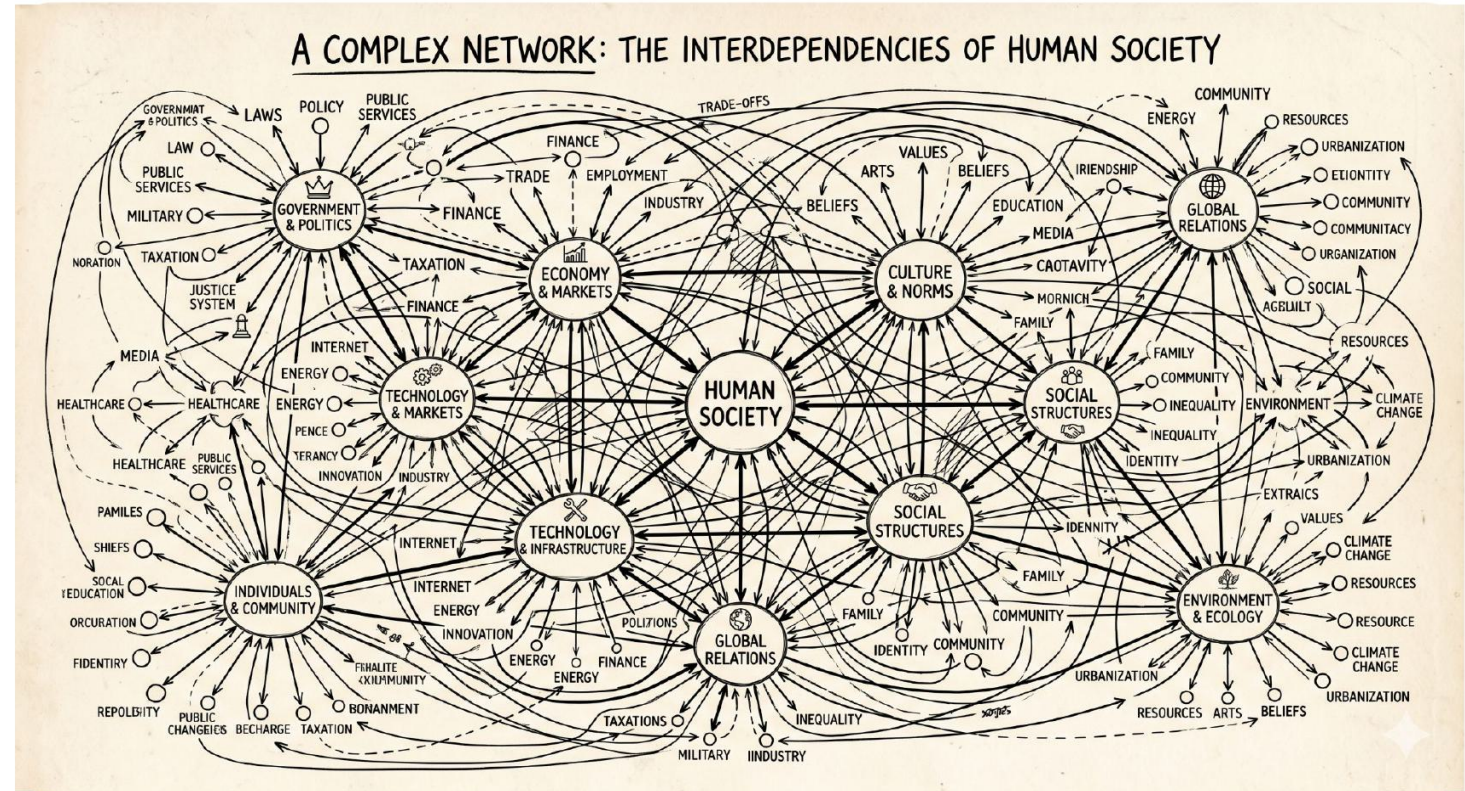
A COMPLEX NETWORK: THE INTERDEPENDENCIES OF HUMAN SOCIETY

GOVERNMIAT & POLITICS
LAWS
POLICY
PUBLIC SERVICES
LAW
PUBLIC SERVICES
MILITARY
TAXATION
NORATION
JUSTICE SYSTEM
GOVERNMENT & POLITICS
TRADE-OFFS
FINANCE
TRADE
EMPLOYMENT
FINANCE
INDUSTRY
TAXATION
FINANCE
ECONOMY & MARKETS
ARTS
VALUES
BELIEFS
BELIEFS
CULTURE & NORMS
EDUCATION
IRIENDSHIP
MEDIA
CAOTAVITY
MORNICH
FAMILY
COMMUNITY
ENERGY
RESOURCES
URBANIZATION
ETIONTITY
COMMUNITY
COMMUNITACY
URBANIZATION
GLOBAL RELATIONS
SOCIAL
AGBUILT
RESOURCES
MEDIA
INTERNET
ENERGY
ENERGY
PENCE
TERANCY
INNOVATION
INDUSTRY
HEALTHCARE
HEALTHCARE
HEALTHCARE
PUBLIC SERVICES
TECHNOLOGY & MARKETS
HUMAN SOCIETY
FAMILY
COMMUNITY
INEQUALITY
INEQUALITY
IDENTITY
SOCIAL STRUCTURES
ENVIRONMENT
CLIMATE CHANGE
URBANIZATION
EXTRAICS
VALUES
CLIMATE CHANGE
RESOURCES
RESOURCE
CLIMATE CHANGE
URBANIZATION
PAMILES
SHIEFS
SOCAL EDUCATION
ORCURATION
FIDENTIRY
REPOLBITY
PUBLIC CHANGEICS
BECHARGE
TAXATION
BONANMENT
FRHALITE CXIMMUNITY
INDIVIDUALS & COMMUNITY
INTERNET
TECHNOLOGY & INFRASTRUCTURE
INTERNET
ENERGY
INNOVATION
ENERGY
ENERGY
FINANCE
POLITIONS
GLOBAL RELATIONS
TAXATIONS
MILITARY
IINDUSTRY
INEQUALITY
SOCIAL STRUCTURES
IDENNITY
FAMILY
FAMILY
IDENTITY
COMMUNITY
COMMUNITY
URBANIZATION
ENVIRONMENT & ECOLOGY
RESOURCES
ARTS
BELIEFS